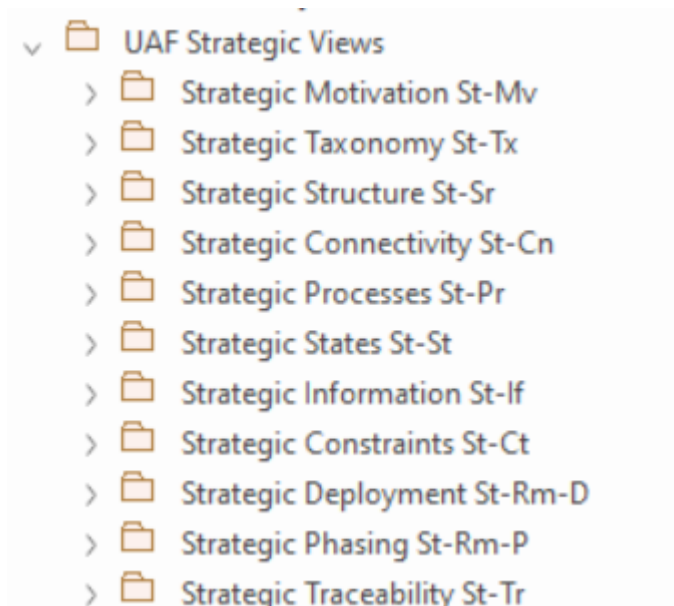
UAF Strategic Views
Strategic Motivation St-Mv
Strategic Taxonomy St-Tx
Strategic Structure St-Sr
Strategic Connectivity St-Cn
Strategic Processes St-Pr
Strategic States St-St
Strategic Information St-If
Strategic Constraints St-Ct
Strategic Deployment St-Rm-D
Strategic Phasing St-Rm-P
Strategic Traceability St-Tr